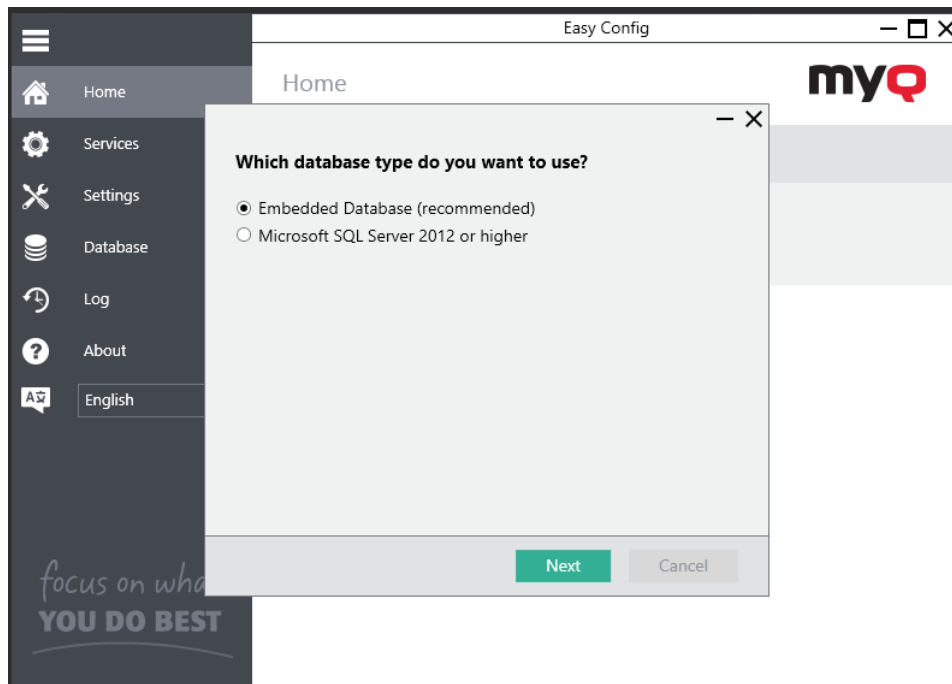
Easy Config

Home

Services

Settings

Database

Log

About

English

focus on wha

YOU DO BEST

Home

myQ

Which database type do you want to use?

Embedded Database (recommended)

Microsoft SQL Server 2012 or higher

Next

Cancel